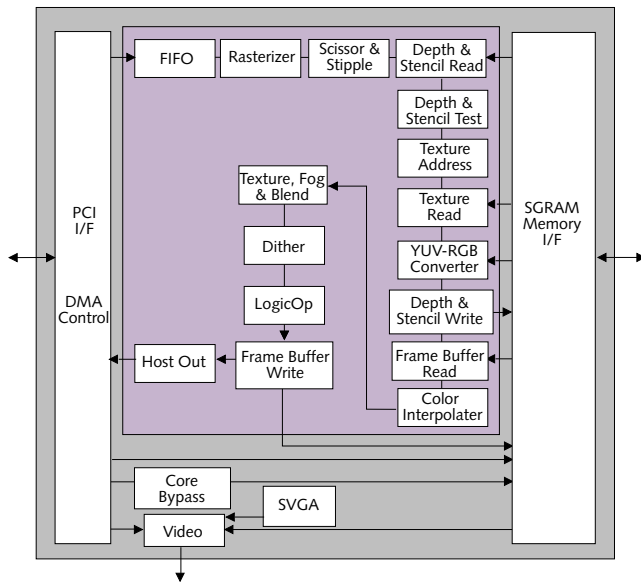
PCI
I/F

DMA
Control

FIFO

Rasterizer

Scissor &
Stipple

Depth &
Stencil Read

Depth &
Stencil Test

Texture
Address

Texture
Read

YUV-RGB
Converter

Depth &
Stencil Write

Frame Buffer
Read

Color
Interpolater

Texture, Fog
& Blend

Dither

LogicOp

Frame Buffer
Write

Host Out

SGRAM
Memory
I/F

Core
Bypass

SVGA

Video